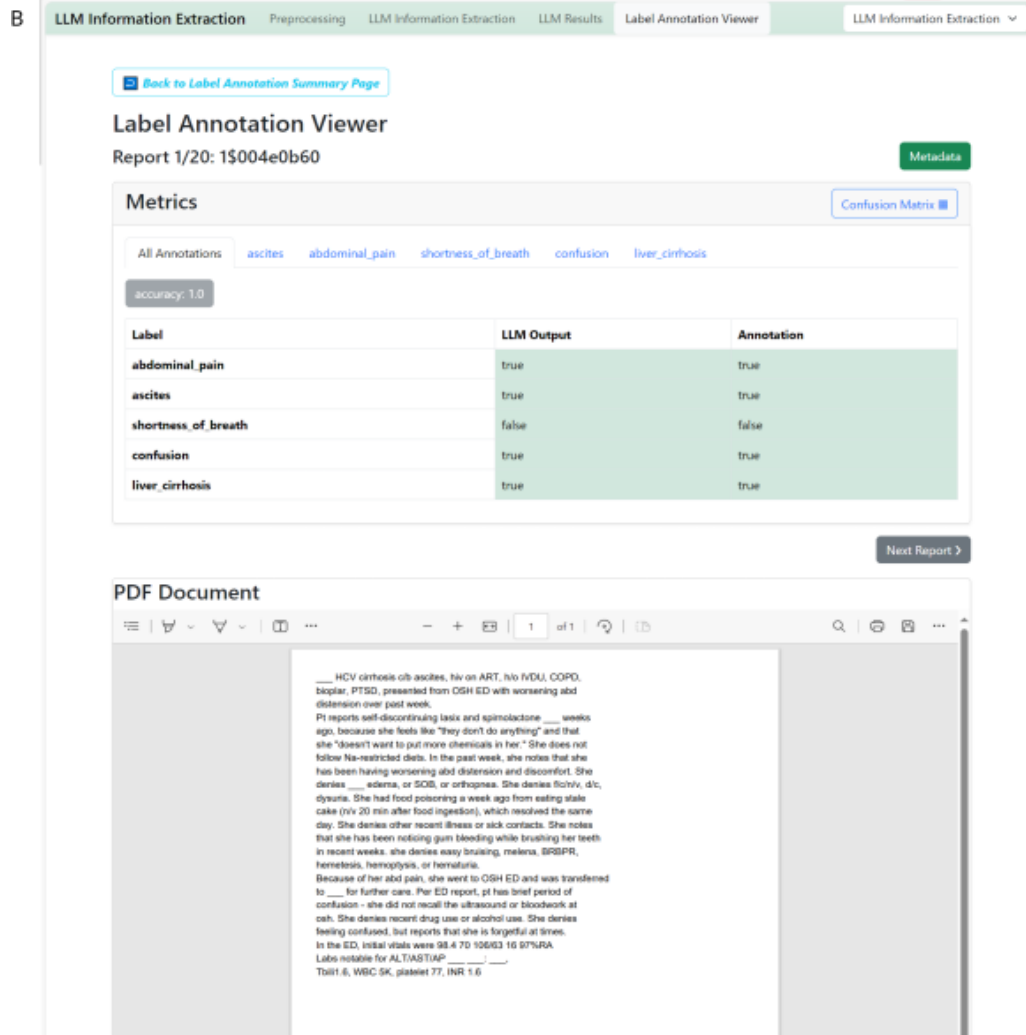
B

LLM Information Extraction Preprocessing LLM Information Extraction LLM Results Label Annotation Viewer LLM Information Extraction

Back to Label Annotation Summary Page

Label Annotation Viewer

Report 1/20: 1$004e0b60

Metadata

Metrics

Confusion Matrix

All Annotations ascites abdominal_pain shortness_of_breath confusion liver_cirrhosis

accuracy: 1.0

| Label | LLM Output | Annotation |
|---|---|---|
| abdominal_pain | true | true |
| ascites | true | true |
| shortness_of_breath | false | false |
| confusion | true | true |
| liver_cirrhosis | true | true |

Next Report

PDF Document

1 of 1

___ HCV cirrhosis c/b ascites, hiv on ART, h/o IVDU, COPD, bioplar, PTSD, presented from OSH ED with worsening abd distension over past week.
Pt reports self-discontinuing lasix and spirnolactone ___ weeks ago, because she feels like "they don't do anything" and that she "doesn't want to put more chemicals in her." She does not follow Na-restricted diets. In the past week, she notes that she has been having worsening abd distension and discomfort. She denies ___ edema, or SOB, or orthopnea. She denies f/c/n/v, d/c, dysuria. She had food poisoning a week ago from eating stale cake (n/v 20 min after food ingestion), which resolved the same day. She denies other recent illness or sick contacts. She notes that she has been noticing gum bleeding while brushing her teeth in recent weeks. she denies easy bruising, melena, BRBPR, hemetesis, hemoptysis, or hematuria.
Because of her abd pain, she went to OSH ED and was transfered to ___ for further care. Per ED report, pt has brief period of confusion - she did not recall the ultrasound or bloodwork at osh. She denies recent drug use or alcohol use. She denies feeling confused, but reports that she is forgetful at times.
In the ED, initial vitals were 98.4 70 106/63 16 97%RA
Labs notable for ALT/AST/AP ___ ___: ___,
Tbili1.6, WBC 5K, platelet 77, INR 1.6